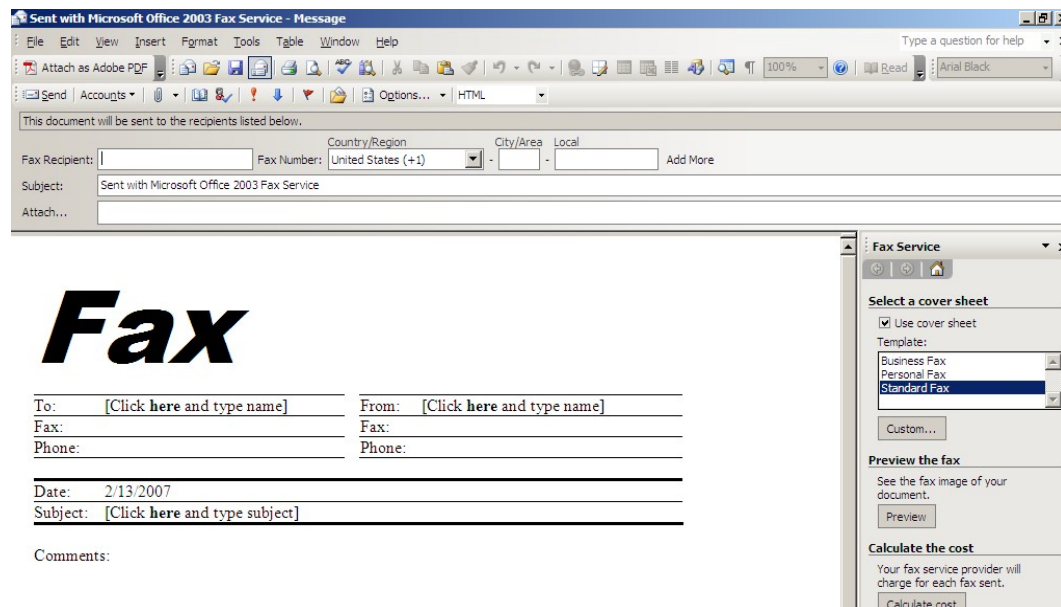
Sent with Microsoft Office 2003 Fax Service - Message

File Edit View Insert Format Tools Table Window Help

Type a question for help

Attach as Adobe PDF

100%

Read

Arial Black

Send | Accounts ▾ | Options... ▾ | HTML

This document will be sent to the recipients listed below.

Fax Recipient: Fax Number: Country/Region United States (+1) City/Area Local Add More

Subject: Sent with Microsoft Office 2003 Fax Service

Attach...

Fax

| To: | [Click **here** and type name] | From: | [Click **here** and type name] |
|---|---|---|---|
| Fax: | | Fax: | |
| Phone: | | Phone: | |

Date: 2/13/2007

Subject: [Click **here** and type subject]

Comments:

Fax Service

Select a cover sheet

Use cover sheet

Template:

Business Fax

Personal Fax

Standard Fax

Custom...

Preview the fax

See the fax image of your document.

Preview

Calculate the cost

Your fax service provider will charge for each fax sent.

Calculate cost